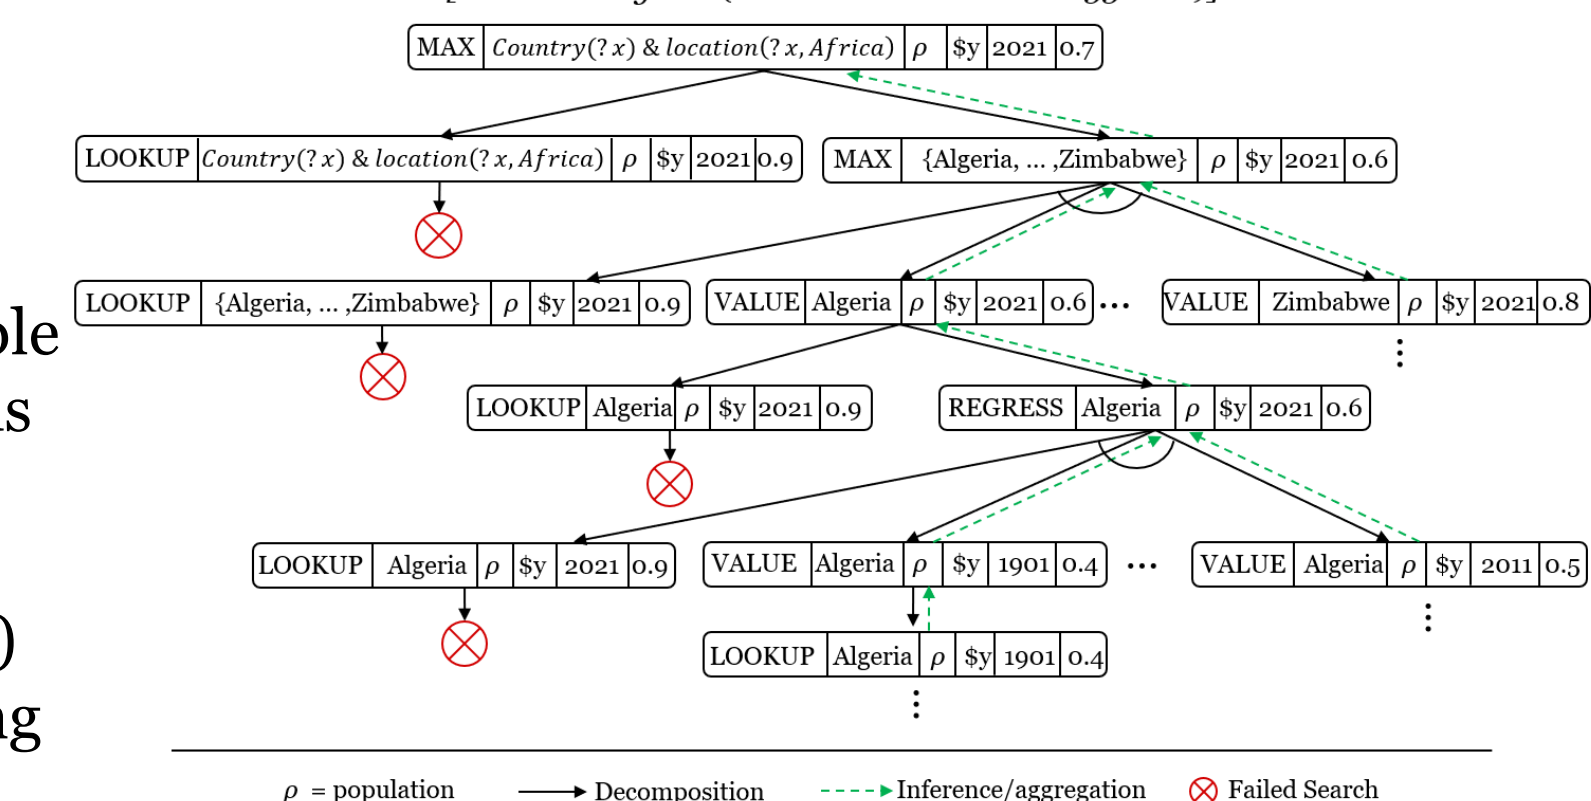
| MAX | $Country(?x)$ & $location(?x, Africa)$ | $\rho$ | \$y | 2021 | 0.7 |
|---|---|---|---|---|---|

| LOOKUP | $Country(?x)$ & $location(?x, Africa)$ | $\rho$ | \$y | 2021 | 0.9 |
|---|---|---|---|---|---|

| MAX | {Algeria, ... ,Zimbabwe} | $\rho$ | \$y | 2021 | 0.6 |
|---|---|---|---|---|---|

ble
s

| LOOKUP | {Algeria, ... ,Zimbabwe} | $\rho$ | \$y | 2021 | 0.9 |
|---|---|---|---|---|---|

| VALUE | Algeria | $\rho$ | \$y | 2021 | 0.6 |
|---|---|---|---|---|---|

...

| VALUE | Zimbabwe | $\rho$ | \$y | 2021 | 0.8 |
|---|---|---|---|---|---|

| LOOKUP | Algeria | $\rho$ | \$y | 2021 | 0.9 |
|---|---|---|---|---|---|

| REGRESS | Algeria | $\rho$ | \$y | 2021 | 0.6 |
|---|---|---|---|---|---|

)
ng

| LOOKUP | Algeria | $\rho$ | \$y | 2021 | 0.9 |
|---|---|---|---|---|---|

| VALUE | Algeria | $\rho$ | \$y | 1901 | 0.4 |
|---|---|---|---|---|---|

...

| VALUE | Algeria | $\rho$ | \$y | 2011 | 0.5 |
|---|---|---|---|---|---|

| LOOKUP | Algeria | $\rho$ | \$y | 1901 | 0.4 |
|---|---|---|---|---|---|

$\rho$ = population   Decomposition   Inference/aggregation   Failed Search